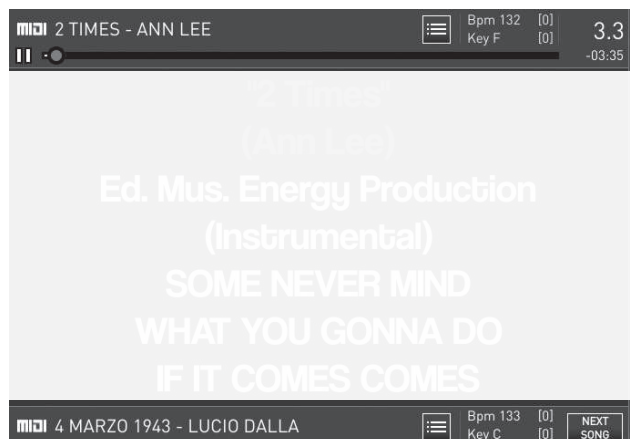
MIDI 2 TIMES - ANN LEE
Bpm 132 [0]
Key F [0]
3.3
-03:35

"2 Times"
(Ann Lee)
Ed. Mus. Energy Production
(Instrumental)
SOME NEVER MIND
WHAT YOU GONNA DO
IF IT COMES COMES

MIDI 4 MARZO 1943 - LUCIO DALLA
Bpm 133 [0]
Key C [0]
NEXT SONG